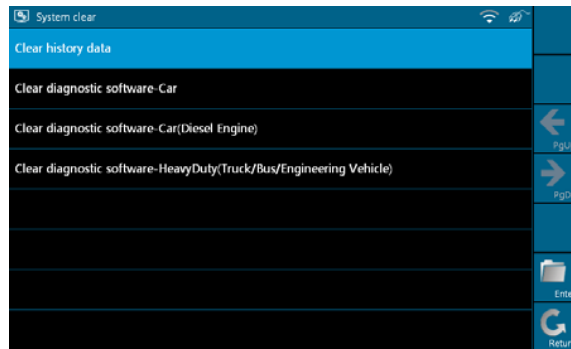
System clear

Clear history data

Clear diagnostic software-Car

Clear diagnostic software-Car(Diesel Engine)

Clear diagnostic software-HeavyDuty(Truck/Bus/Engineering Vehicle)

PgU

PgD

Ente

Retur